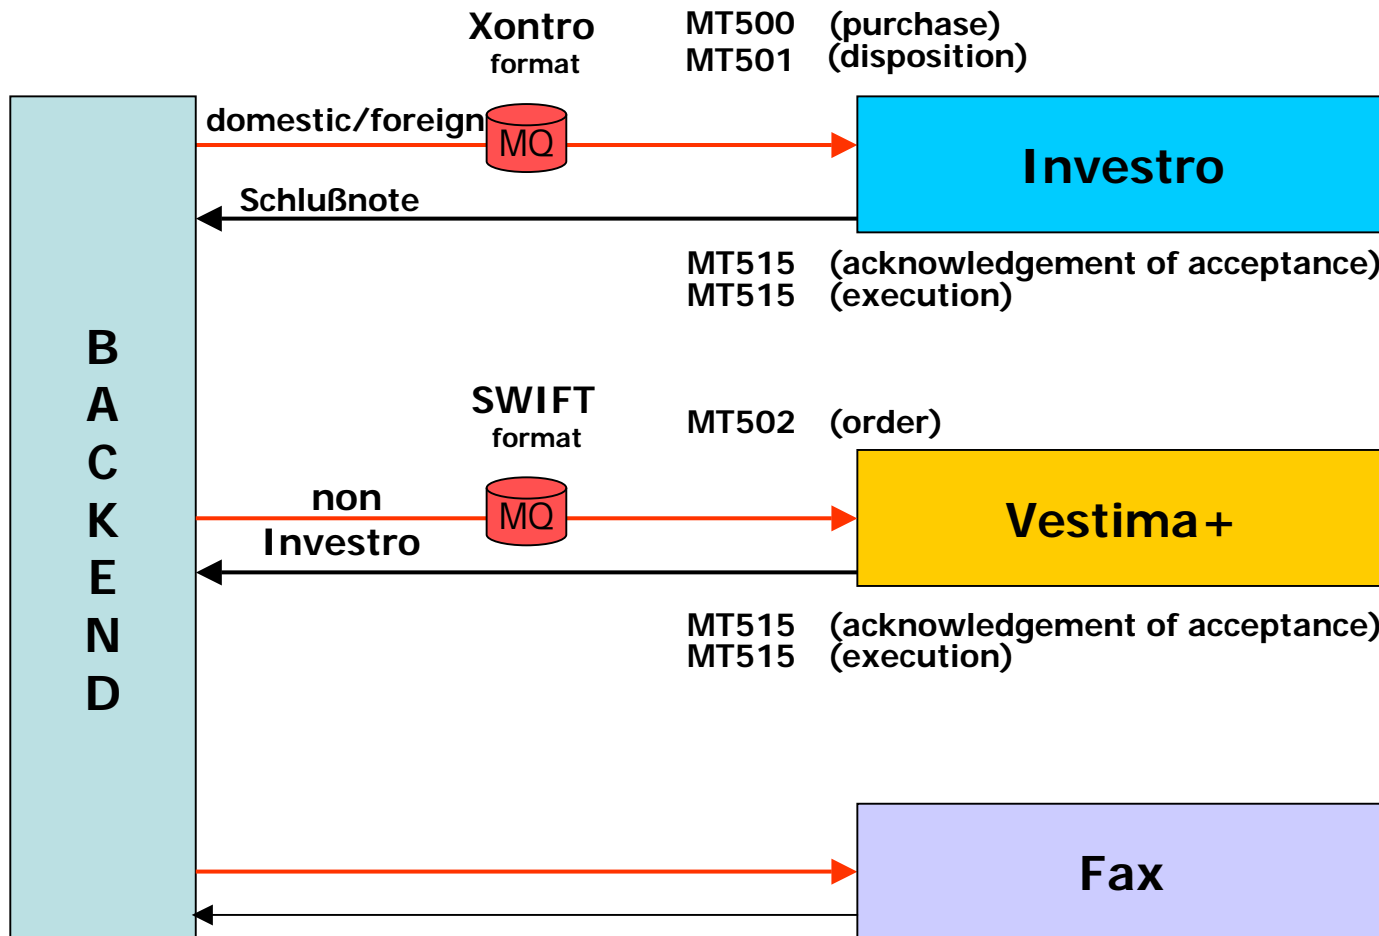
Xontro
format

MT500 (purchase)
MT501 (disposition)

domestic/foreign

MQ

Investro

Schlußnote

MT515 (acknowledgement of acceptance)
MT515 (execution)

B
A
C
K
E
N
D

SWIFT
format

MT502 (order)

non
Investro

MQ

Vestima+

MT515 (acknowledgement of acceptance)
MT515 (execution)

Fax